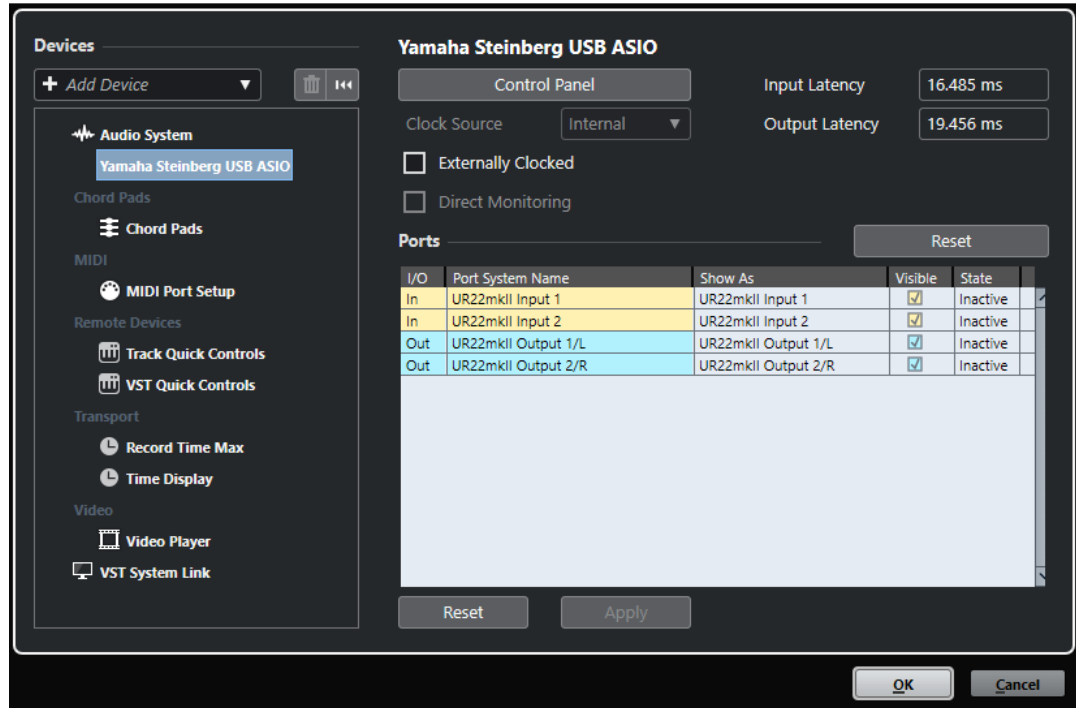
Devices

+ Add Device

Audio System

Yamaha Steinberg USB ASIO

Chord Pads

Chord Pads

MIDI

MIDI Port Setup

Remote Devices

Track Quick Controls

VST Quick Controls

Transport

Record Time Max

Time Display

Video

Video Player

VST System Link

Yamaha Steinberg USB ASIO

Control Panel

Input Latency 16.485 ms

Clock Source Internal

Output Latency 19.456 ms

Externally Clocked

Direct Monitoring

Ports

Reset

| I/O | Port System Name | Show As | Visible | State |
|---|---|---|---|---|
| In | UR22mkII Input 1 | UR22mkII Input 1 | ☑ | Inactive |
| In | UR22mkII Input 2 | UR22mkII Input 2 | ☑ | Inactive |
| Out | UR22mkII Output 1/L | UR22mkII Output 1/L | ☑ | Inactive |
| Out | UR22mkII Output 2/R | UR22mkII Output 2/R | ☑ | Inactive |

Reset

Apply

OK

Cancel